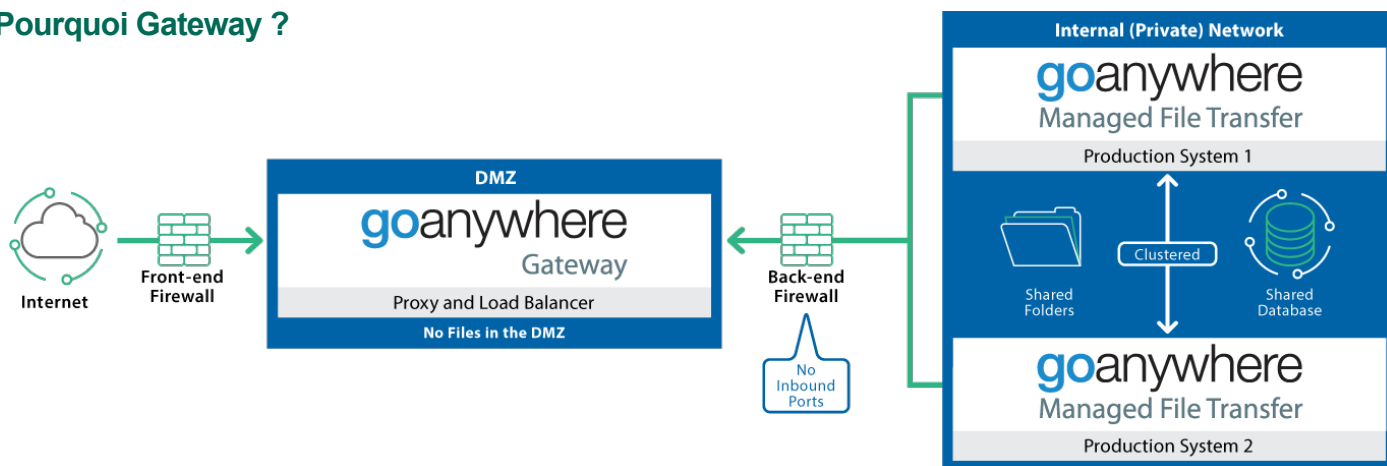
Pourquoi Gateway ?

Internet

Front-end Firewall

DMZ

goanywhere Gateway

Proxy and Load Balancer

No Files in the DMZ

Back-end Firewall

No Inbound Ports

Internal (Private) Network

goanywhere Managed File Transfer

Production System 1

Shared Folders

Clustered

Shared Database

goanywhere Managed File Transfer

Production System 2